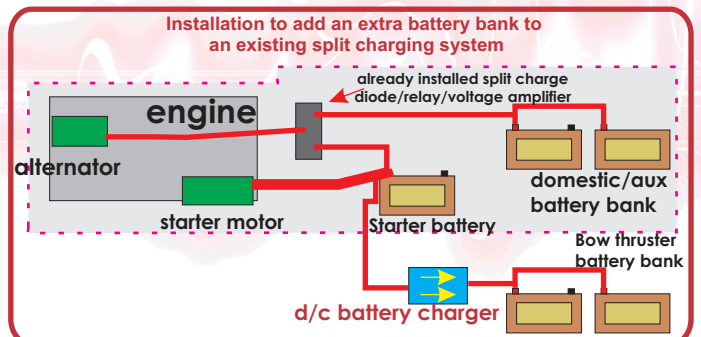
Installation to add an extra battery bank to an existing split charging system

already installed split charge diode/relay/voltage amplifier

engine

alternator

starter motor

Starter battery

domestic/aux battery bank

Bow thruster battery bank

d/c battery charger